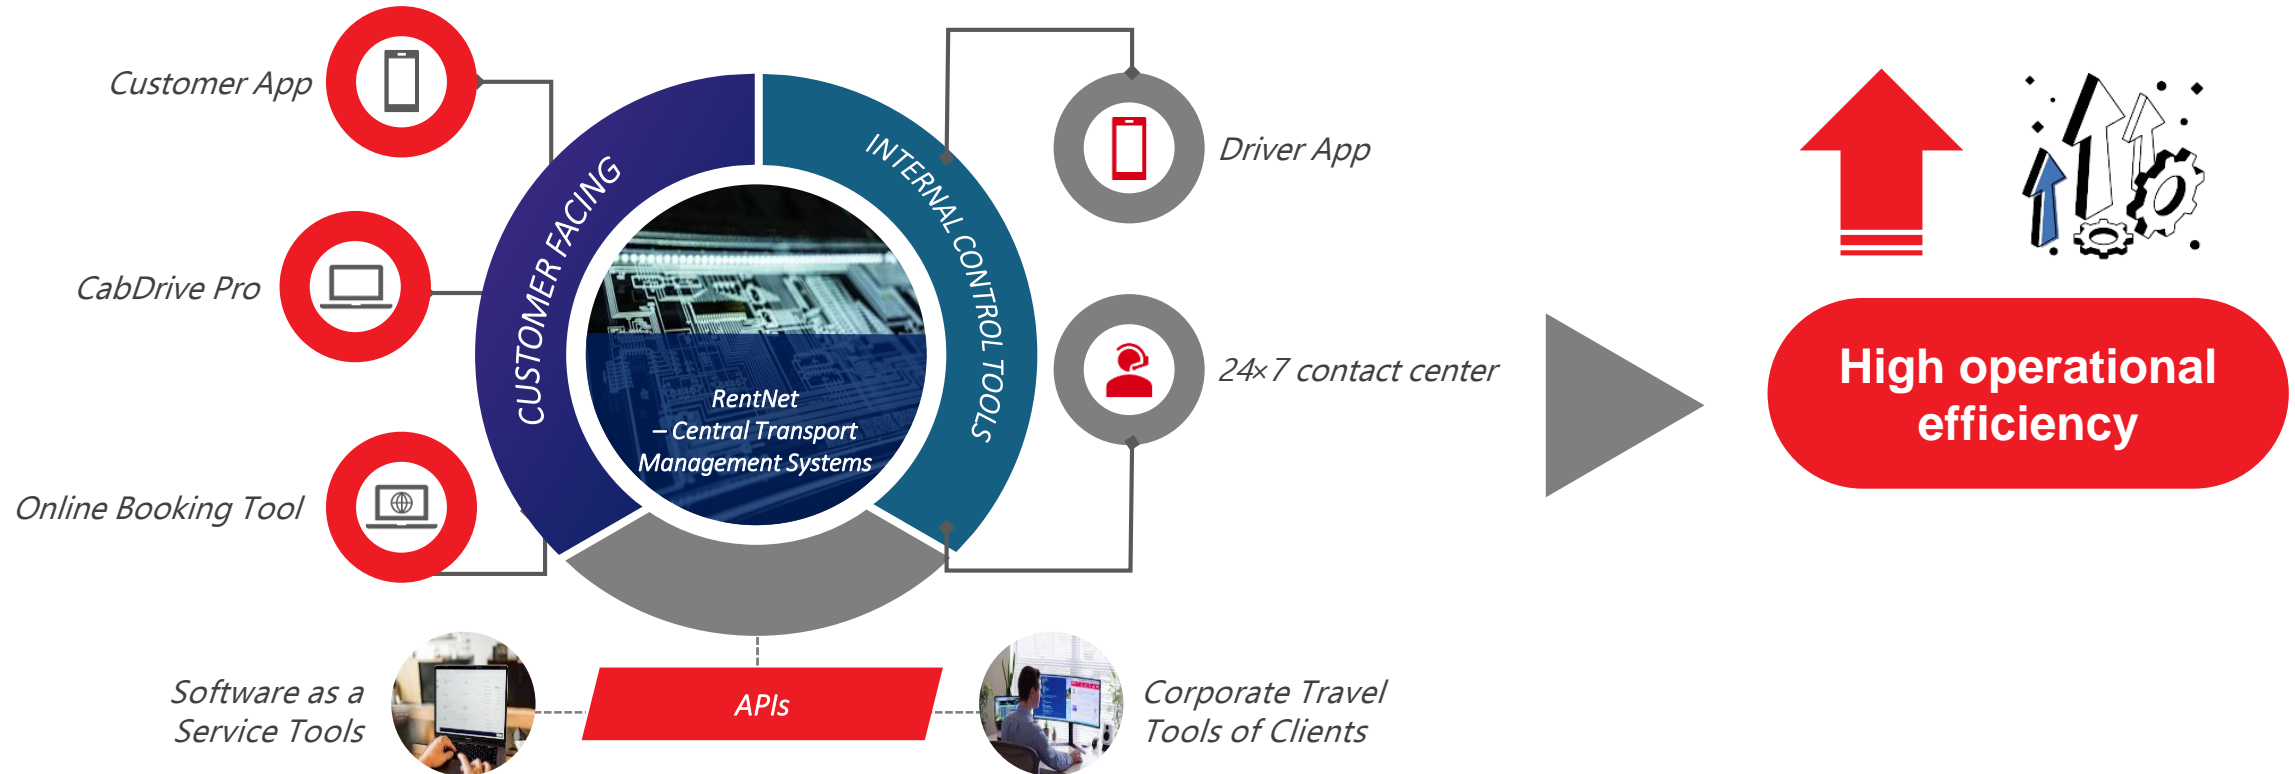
Customer App

CabDrive Pro

Online Booking Tool

CUSTOMER FACING

INTERNAL CONTROL TOOLS

RentNet – Central Transport Management Systems

Driver App

24×7 contact center

High operational efficiency

Software as a Service Tools

APIs

Corporate Travel Tools of Clients